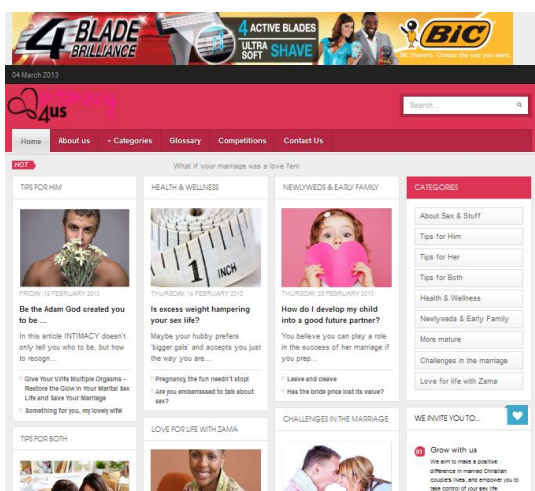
4 BLADE BRILLIANCE

4 ACTIVE BLADES ULTRA SOFT SHAVE

BIC

BIC Shavers. Choose the one you want.

04 March 2013

4us

Search...

Home | About us | Categories | Glossary | Competitions | Contact Us

HOT

What if your marriage was a love fern

TIPS FOR HIM

FRIDAY, 15 FEBRUARY 2013

Be the Adam God created you to be ...

In this article INTIMACY doesn't only tell you who to be, but how to recogn...

Give Your Wife Multiple Orgasms - Restore the Glow in Your Marital Sex Life and Save Your Marriage

Something for you, my lovely wife!

TIPS FOR BOTH

HEALTH & WELLNESS

1 INCH

THURSDAY, 14 FEBRUARY 2013

Is excess weight hampering your sex life?

Maybe your hubby prefers 'bigger gals' and accepts you just the way you are...

Pregnancy, the fun needn't stop!

Are you embarrassed to talk about sex?

LOVE FOR LIFE WITH ZAMA

NEWLYWEDS & EARLY FAMILY

THURSDAY, 28 FEBRUARY 2013

How do I develop my child into a good future partner?

You believe you can play a role in the success of her marriage if you prep...

Leave and cleave

Has the bride price lost its value?

CHALLENGES IN THE MARRIAGE

CATEGORIES

About Sex & Stuff

Tips for Him

Tips for Her

Tips for Both

Health & Wellness

Newlyweds & Early Family

More mature

Challenges in the marriage

Love for life with Zama

WE INVITE YOU TO...

01 Grow with us

We aim to make a positive difference in married Christian couples lives, and empower you to take control of your sex life.